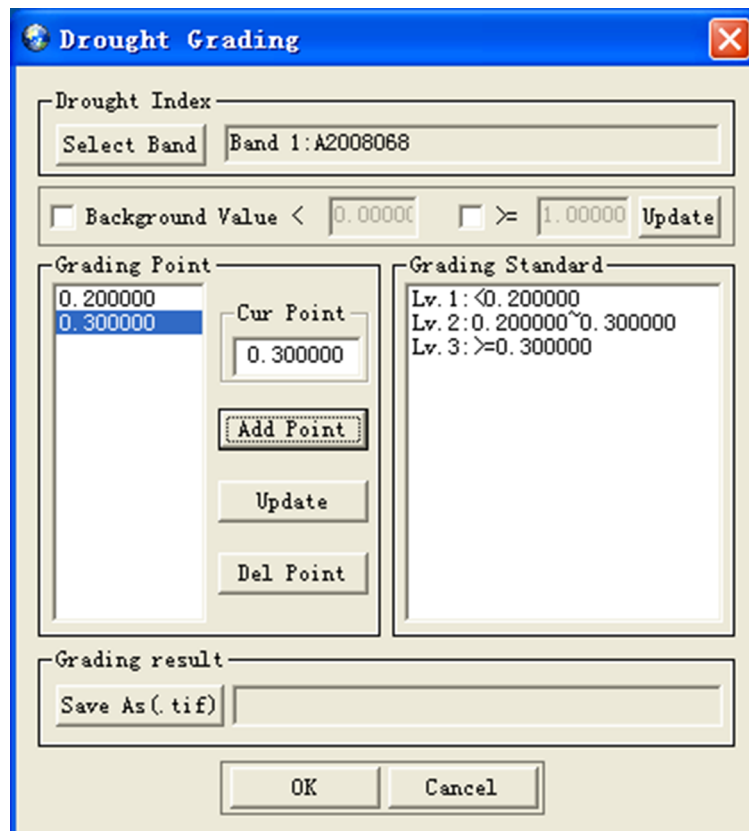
Drought Grading

Drought Index

Select Band

Band 1:A2008068

Background Value <

0.00000

>=

1.00000

Update

Grading Point

0.200000

0.300000

Cur Point

0.300000

Add Point

Update

Del Point

Grading Standard

Lv.1:<0.200000

Lv.2:0.200000~0.300000

Lv.3:>=0.300000

Grading result

Save As(.tif)

OK

Cancel